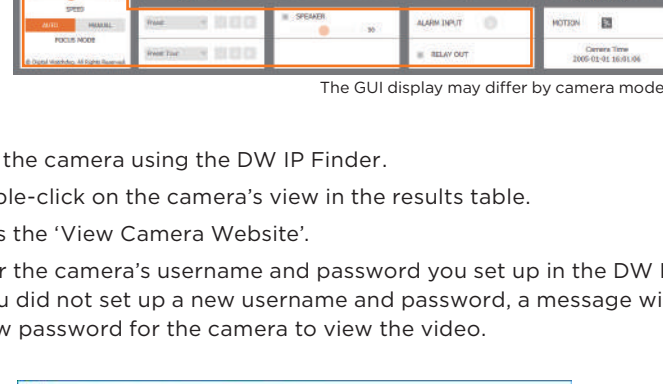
SPEED
AUTO MANUAL
FOCUS MODE
© Digital Watchdog. All Rights Reserved.
Preset
Preset Tour
SPEAKER
50
ALARM INPUT
RELAY OUT
MOTION
Camera Time
2005-01-01 16:01:06

The GUI display may differ by camera mode

the camera using the DW IP Finder.

ble-click on the camera's view in the results table.

s the 'View Camera Website'.

r the camera's username and password you set up in the DW I u did not set up a new username and password, a message wi w password for the camera to view the video.